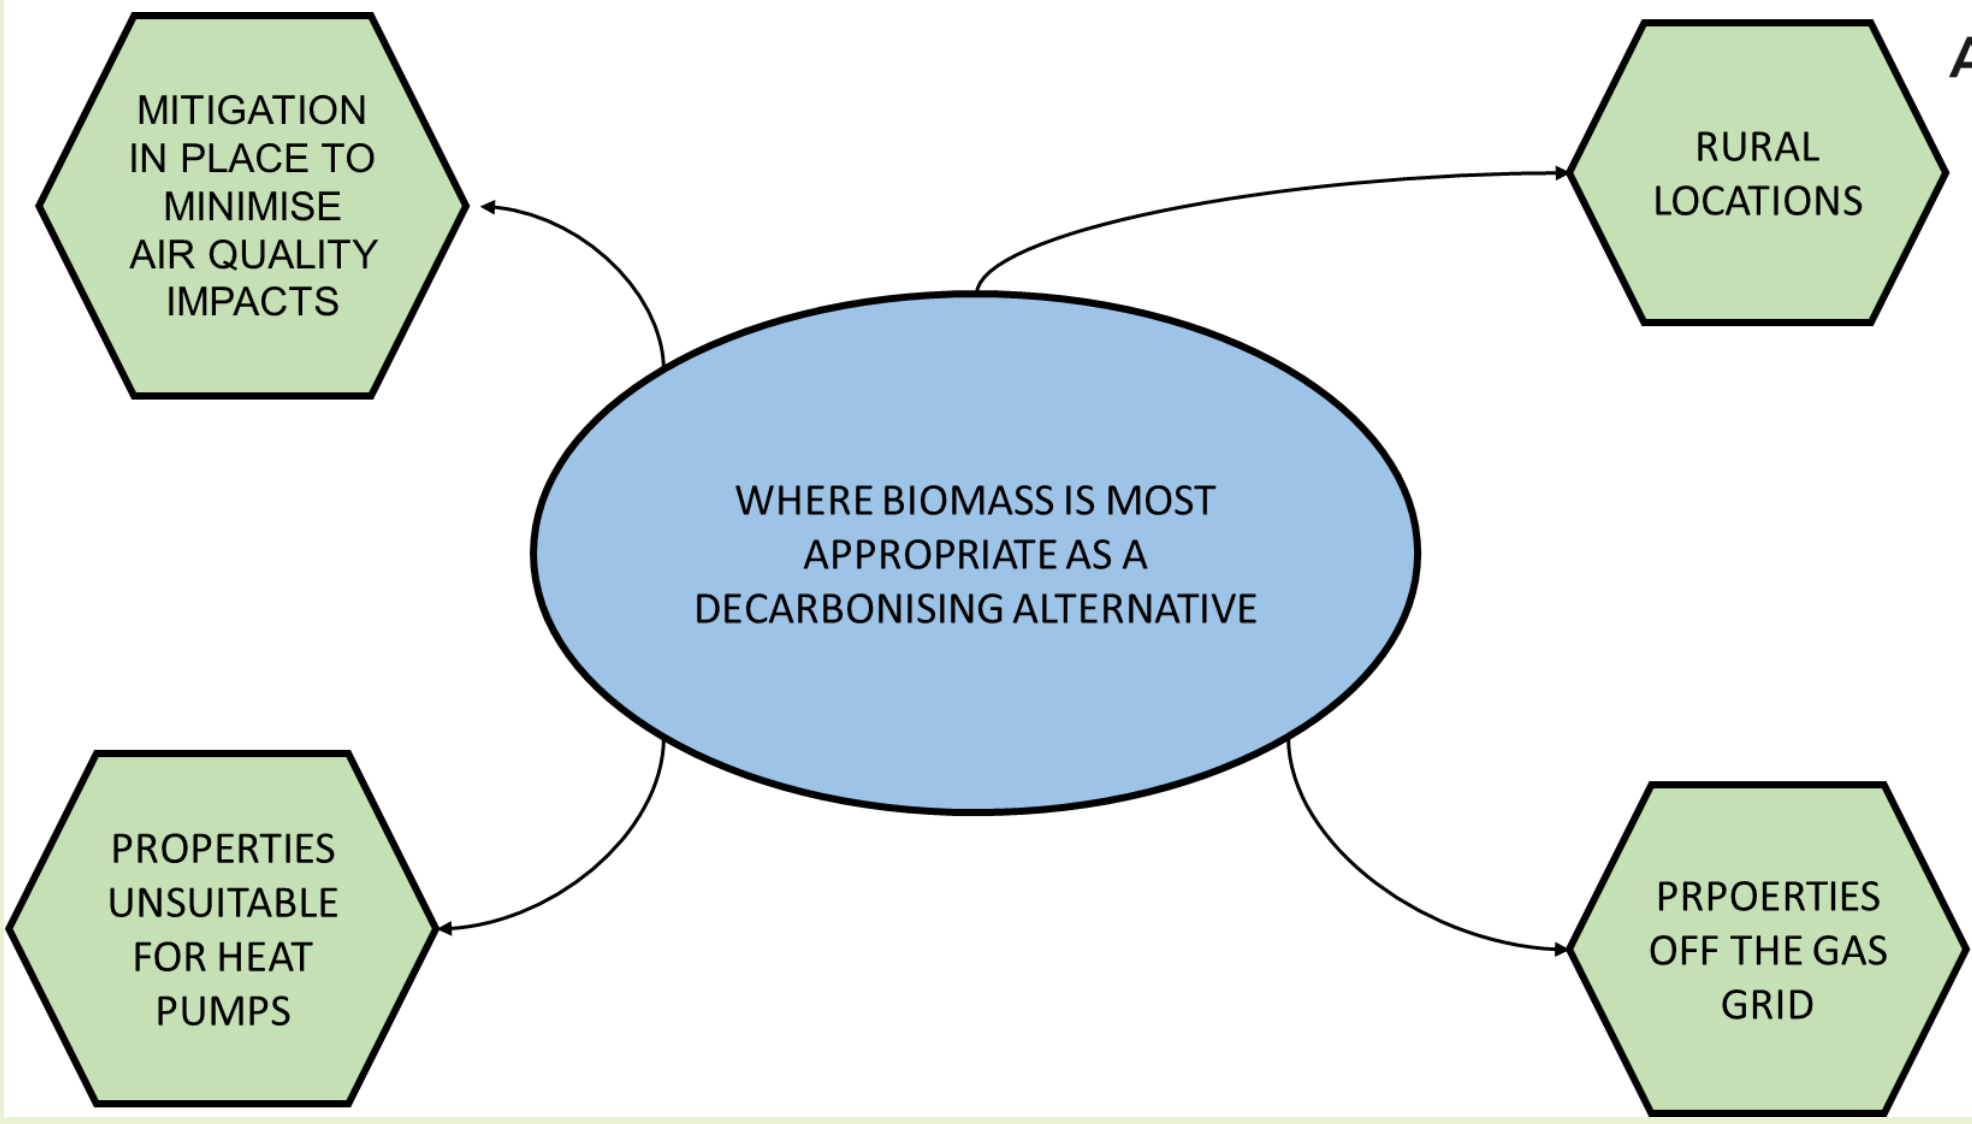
MITIGATION IN PLACE TO MINIMISE AIR QUALITY IMPACTS

RURAL LOCATIONS

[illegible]

WHERE BIOMASS IS MOST APPROPRIATE AS A DECARBONISING ALTERNATIVE

PROPERTIES UNSUITABLE FOR HEAT PUMPS

PRPOERTIES OFF THE GAS GRID